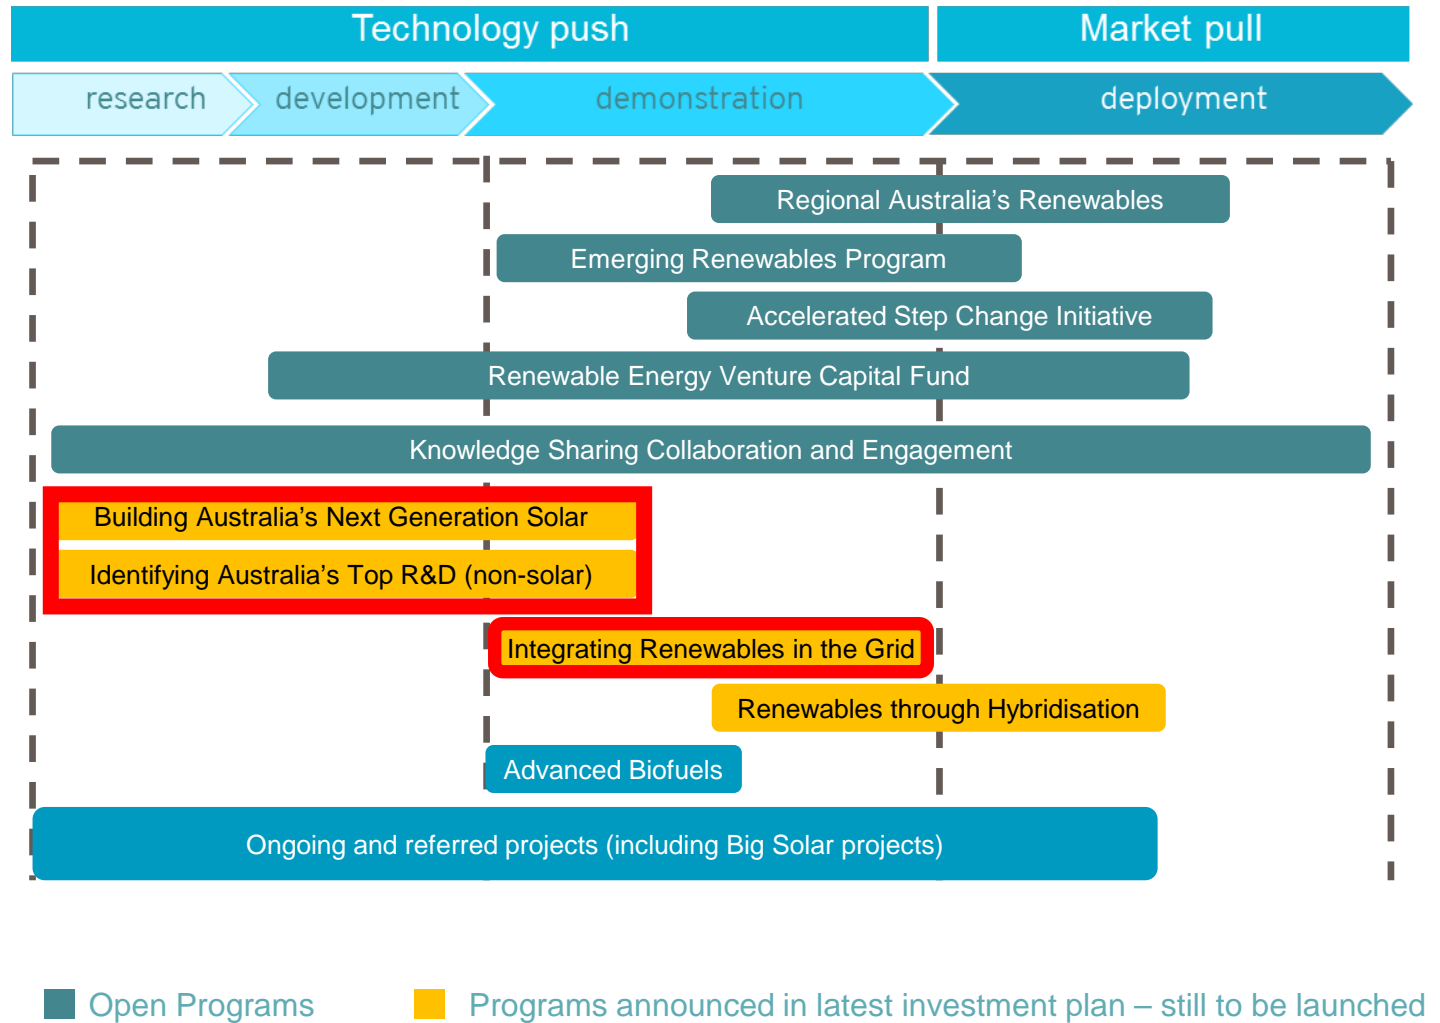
Technology push

Market pull

research

development

demonstration

deployment

Regional Australia’s Renewables

Emerging Renewables Program

Accelerated Step Change Initiative

Renewable Energy Venture Capital Fund

Knowledge Sharing Collaboration and Engagement

Building Australia’s Next Generation Solar

Identifying Australia’s Top R&D (non-solar)

Integrating Renewables in the Grid

Renewables through Hybridisation

Advanced Biofuels

Ongoing and referred projects (including Big Solar projects)

Open Programs

Programs announced in latest investment plan – still to be launched